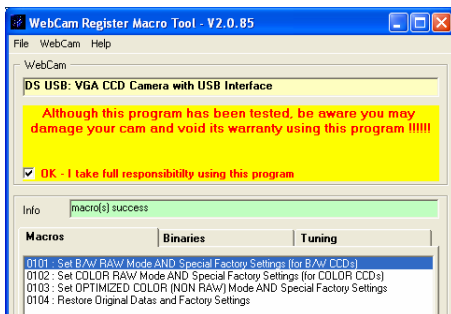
WebCam Register Macro Tool - V2.0.85

File WebCam Help

WebCam

DS USB: VGA CCD Camera with USB Interface

Although this program has been tested, be aware you may damage your cam and void its warranty using this program !!!!!!

OK - I take full responsibitilty using this program

Info macro(s) success

Macros | Binaries | Tuning

0101 : Set B/W RAW Mode AND Special Factory Settings (for B/W CCDs)
0102 : Set COLOR RAW Mode AND Special Factory Settings (for COLOR CCDs)
0103 : Set OPTIMIZED COLOR (NON RAW) Mode AND Special Factory Settings
0104 : Restore Original Datas and Factory Settings